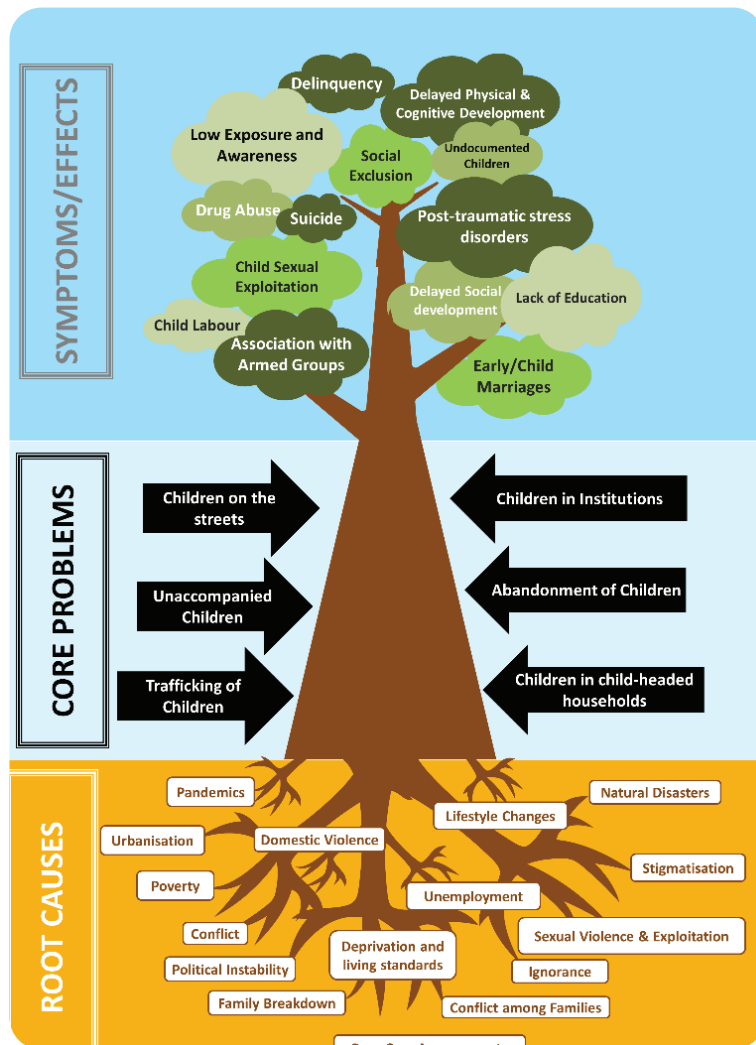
SYMPTOMS/EFFECTS

Delinquency

Delayed Physical & Cognitive Development

Low Exposure and Awareness

Social Exclusion

Undocumented Children

Drug Abuse

Suicide

Post-traumatic stress disorders

Child Sexual Exploitation

Delayed Social development

Lack of Education

Child Labour

Association with Armed Groups

Early/Child Marriages

CORE PROBLEMS

Children on the streets

Children in Institutions

Unaccompanied Children

Abandonment of Children

Trafficking of Children

Children in child-headed households

ROOT CAUSES

Pandemics

Natural Disasters

Lifestyle Changes

Urbanisation

Domestic Violence

Stigmatisation

Poverty

Unemployment

Conflict

Sexual Violence & Exploitation

Deprivation and living standards

Political Instability

Ignorance

Family Breakdown

Conflict among Families

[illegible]